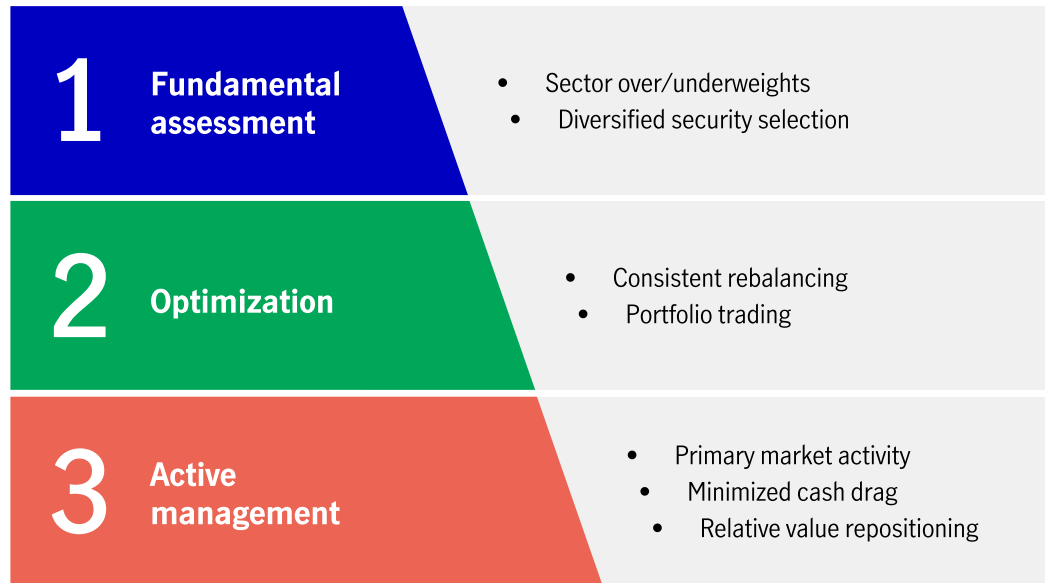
1 Fundamental assessment

- Sector over/underweights
- Diversified security selection

2 Optimization

- Consistent rebalancing
- Portfolio trading

3 Active management

- Primary market activity
- Minimized cash drag
- Relative value repositioning